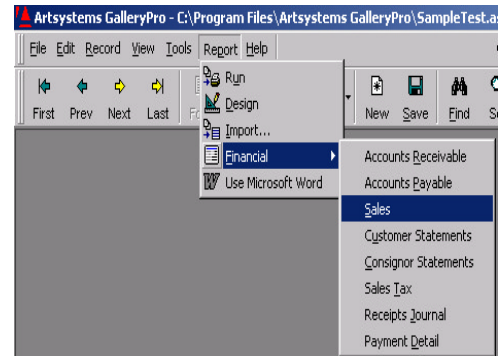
Artsystems GalleryPro - C:\Program Files\Artsystems GalleryPro\SampleTest.as

File Edit Record View Tools Report Help

First Prev Next Last F

New Save Find S

Run
Design
Import...
Financial
Use Microsoft Word

Accounts Receivable
Accounts Payable
Sales
Customer Statements
Consignor Statements
Sales Tax
Receipts Journal
Payment Detail